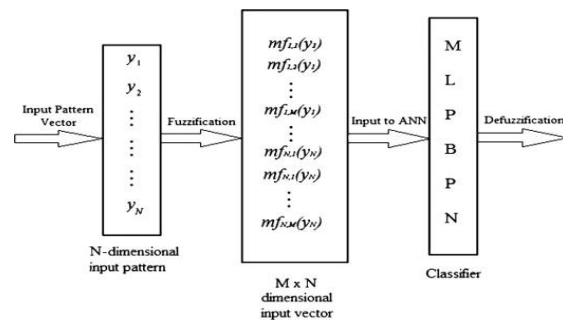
Input Pattern Vector

$y_1$
$y_2$
$\vdots$
$\vdots$
$y_N$

N-dimensional input pattern

Fuzzification

$mf_{1,1}(y_1)$
$mf_{1,2}(y_1)$
$\vdots$
$mf_{1,M}(y_1)$
$\vdots$
$mf_{N,1}(y_N)$
$mf_{N,1}(y_N)$
$\vdots$
$mf_{N,M}(y_N)$

M x N dimensional input vector

Input to ANN

M
L
P
B
P
N

Classifier

Defuzzification